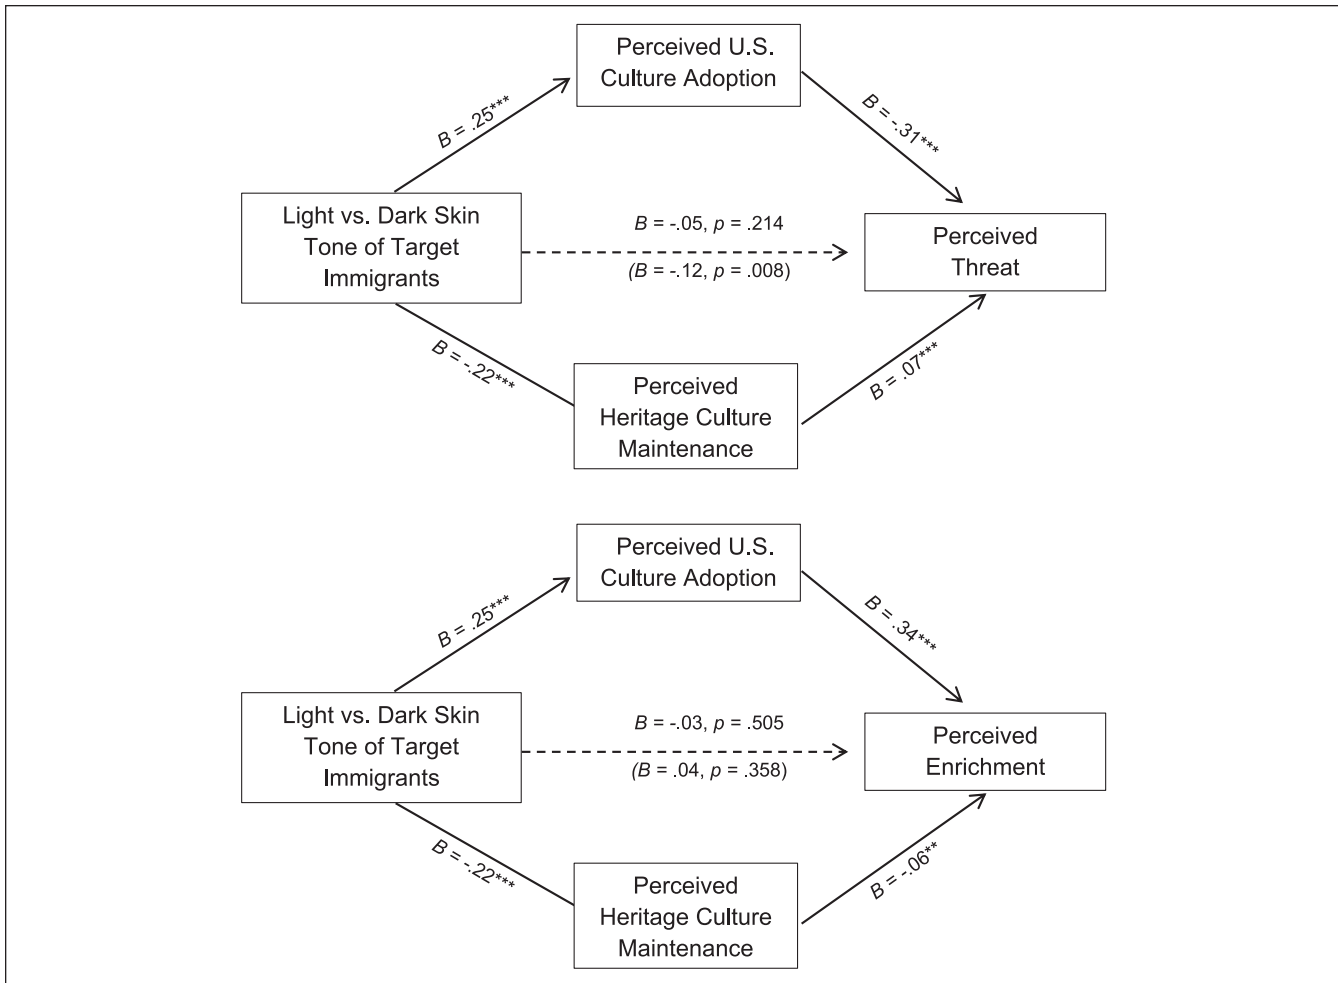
Perceived U.S. Culture Adoption

B = .25***

B = -.31***

Light vs. Dark Skin Tone of Target Immigrants

B = -.05, p = .214

(B = -.12, p = .008)

Perceived Threat

B = -.22***

Perceived Heritage Culture Maintenance

B = .07***

Perceived U.S. Culture Adoption

B = .25***

B = .34***

Light vs. Dark Skin Tone of Target Immigrants

B = -.03, p = .505

(B = .04, p = .358)

Perceived Enrichment

B = -.22***

Perceived Heritage Culture Maintenance

B = -.06**